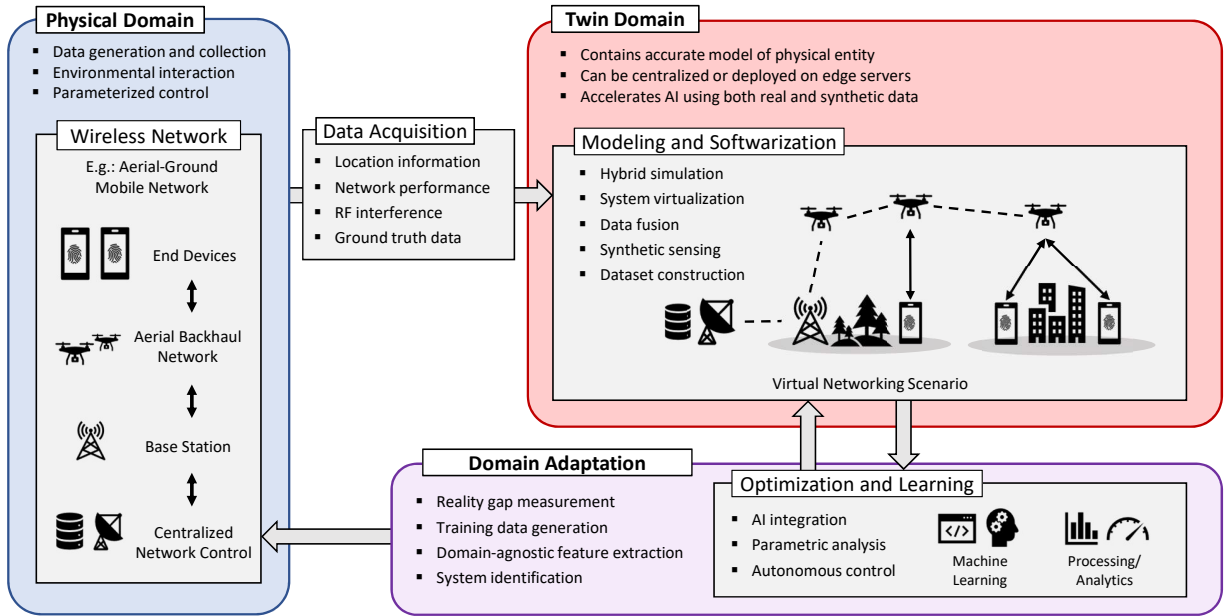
Physical Domain
- Data generation and collection
- Environmental interaction
- Parameterized control

Wireless Network
E.g.: Aerial-Ground Mobile Network
End Devices
Aerial Backhaul Network
Base Station
Centralized Network Control

Data Acquisition
- Location information
- Network performance
- RF interference
- Ground truth data

Twin Domain
- Contains accurate model of physical entity
- Can be centralized or deployed on edge servers
- Accelerates AI using both real and synthetic data

Modeling and Softwarization
- Hybrid simulation
- System virtualization
- Data fusion
- Synthetic sensing
- Dataset construction

Virtual Networking Scenario

Domain Adaptation
- Reality gap measurement
- Training data generation
- Domain-agnostic feature extraction
- System identification

Optimization and Learning
- AI integration
- Parametric analysis
- Autonomous control

Machine Learning
Processing/ Analytics